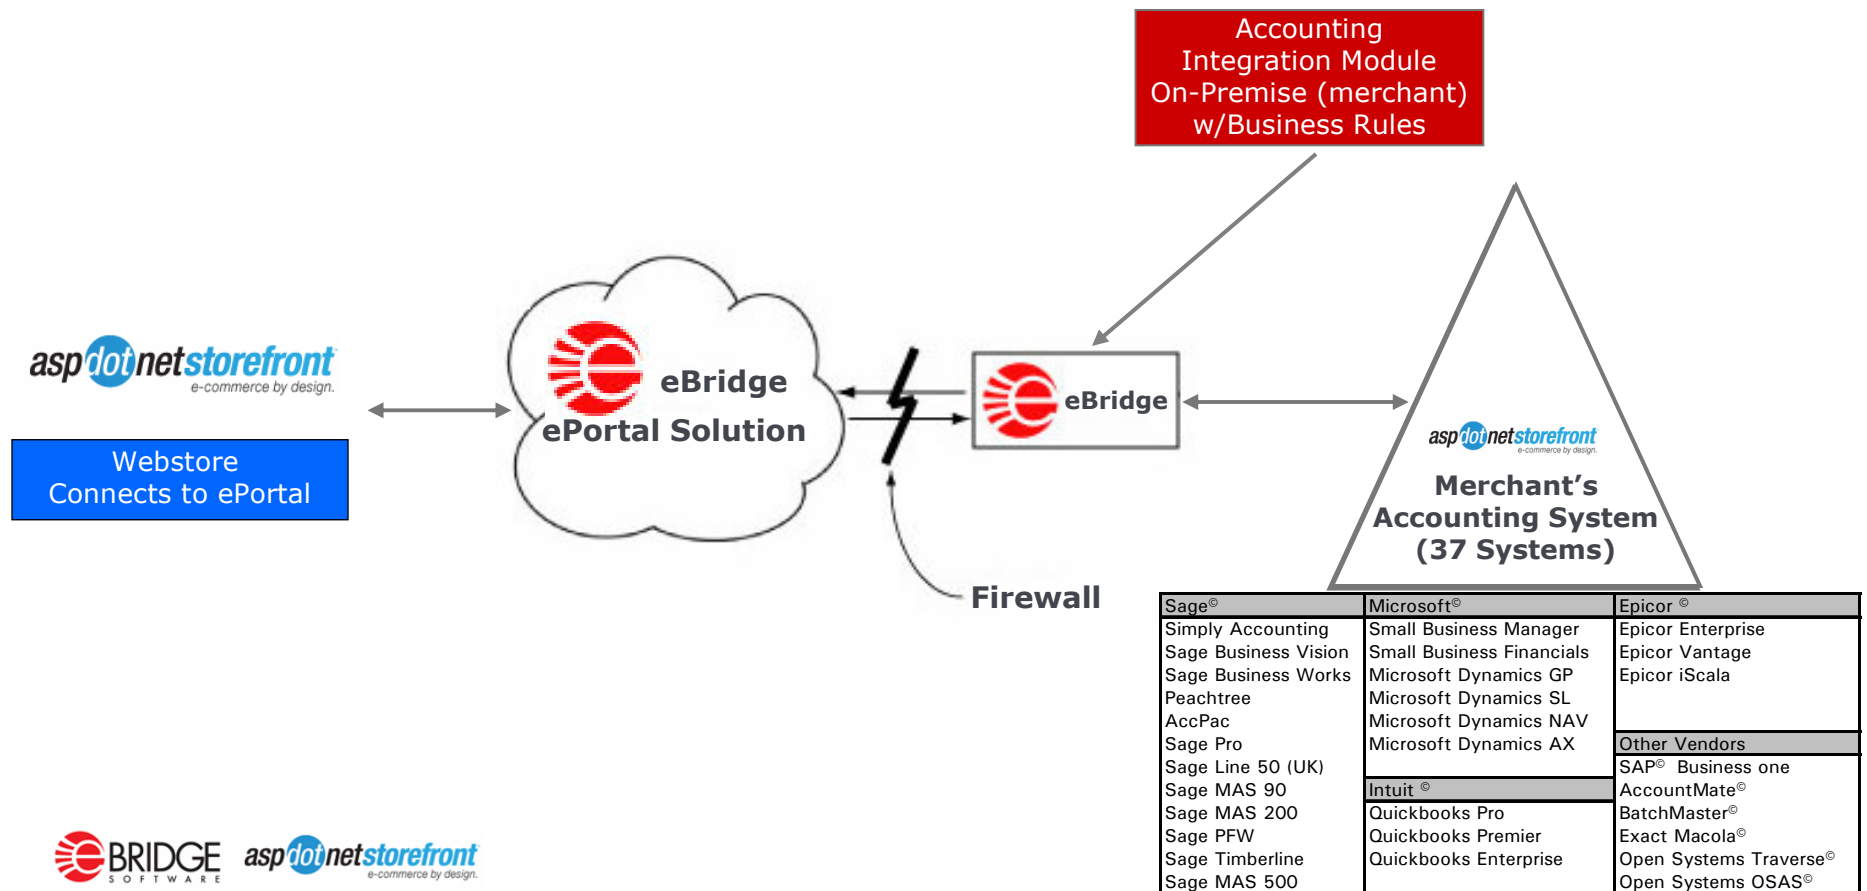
Accounting Integration Module On-Premise (merchant) w/Business Rules

aspdotnetstorefront
e-commerce by design.

Webstore Connects to ePortal

eBridge
ePortal Solution

eBridge

Firewall

aspdotnetstorefront
e-commerce by design.

Merchant's Accounting System (37 Systems)

Sage©
Simply Accounting
Sage Business Vision
Sage Business Works
Peachtree
AccPac
Sage Pro
Sage Line 50 (UK)
Sage MAS 90
Sage MAS 200
Sage PFW
Sage Timberline
Sage MAS 500

Microsoft©
Small Business Manager
Small Business Financials
Microsoft Dynamics GP
Microsoft Dynamics SL
Microsoft Dynamics NAV
Microsoft Dynamics AX

Intuit ©
Quickbooks Pro
Quickbooks Premier
Quickbooks Enterprise

Epicor ©
Epicor Enterprise
Epicor Vantage
Epicor iScala

Other Vendors
SAP© Business one
AccountMate©
BatchMaster©
Exact Macola©
Open Systems Traverse©
Open Systems OSAS©

EBRIDGE SOFTWARE
aspdotnetstorefront
e-commerce by design.